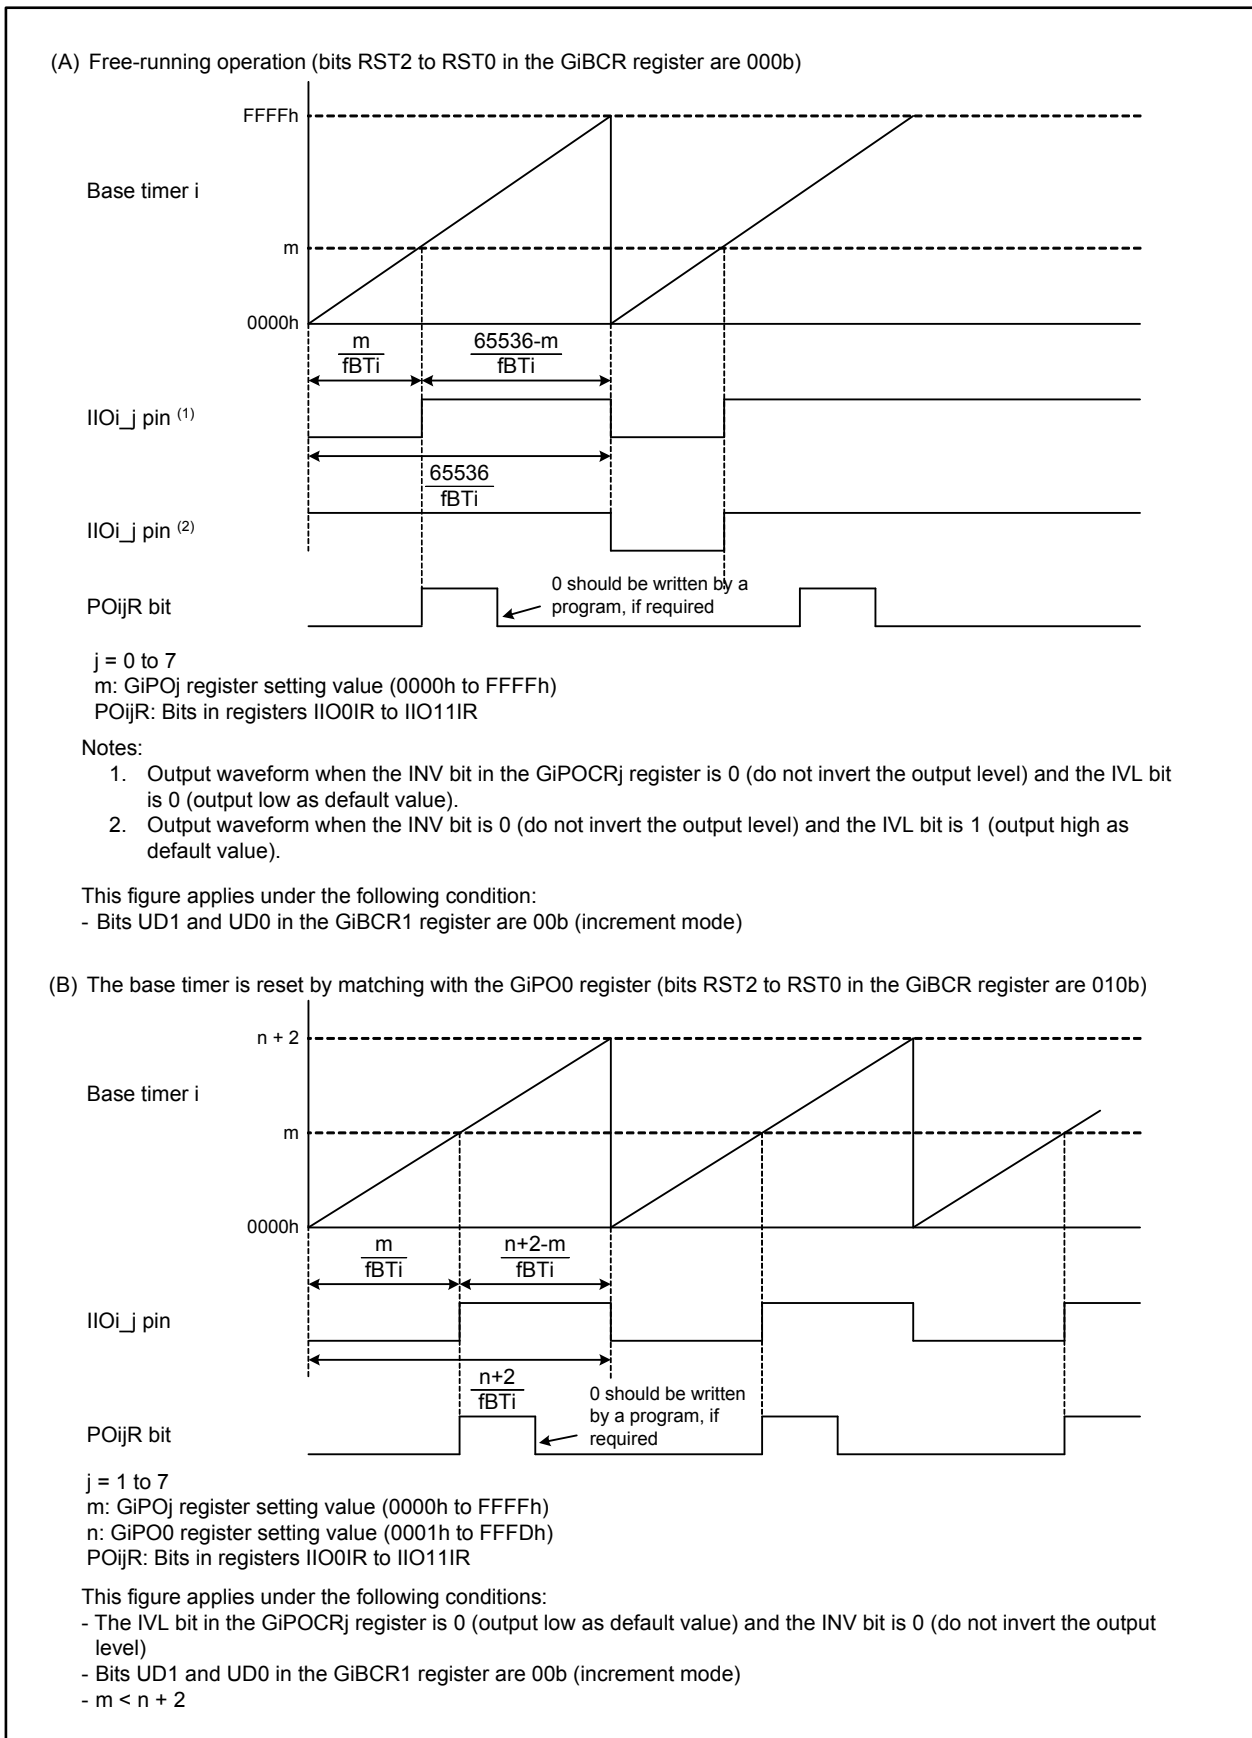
(A) Free-running operation (bits RST2 to RST0 in the GiBCR register are 000b)

FFFFh

Base timer i

m

0000h

$\frac{m}{fBTi}$

$\frac{65536-m}{fBTi}$

IIOi_j pin $^{(1)}$

$\frac{65536}{fBTi}$

IIOi_j pin $^{(2)}$

POijR bit

0 should be written by a program, if required

j = 0 to 7
m: GiPOj register setting value (0000h to FFFFh)
POijR: Bits in registers IIO0IR to IIO11IR

Notes:
1. Output waveform when the INV bit in the GiPOCRj register is 0 (do not invert the output level) and the IVL bit is 0 (output low as default value).
2. Output waveform when the INV bit is 0 (do not invert the output level) and the IVL bit is 1 (output high as default value).

This figure applies under the following condition:
- Bits UD1 and UD0 in the GiBCR1 register are 00b (increment mode)

(B) The base timer is reset by matching with the GiPO0 register (bits RST2 to RST0 in the GiBCR register are 010b)

n + 2

Base timer i

m

0000h

$\frac{m}{fBTi}$

$\frac{n+2-m}{fBTi}$

IIOi_j pin

$\frac{n+2}{fBTi}$

0 should be written by a program, if required

POijR bit

j = 1 to 7
m: GiPOj register setting value (0000h to FFFFh)
n: GiPO0 register setting value (0001h to FFFDh)
POijR: Bits in registers IIO0IR to IIO11IR

This figure applies under the following conditions:
- The IVL bit in the GiPOCRj register is 0 (output low as default value) and the INV bit is 0 (do not invert the output level)
- Bits UD1 and UD0 in the GiBCR1 register are 00b (increment mode)
- m < n + 2